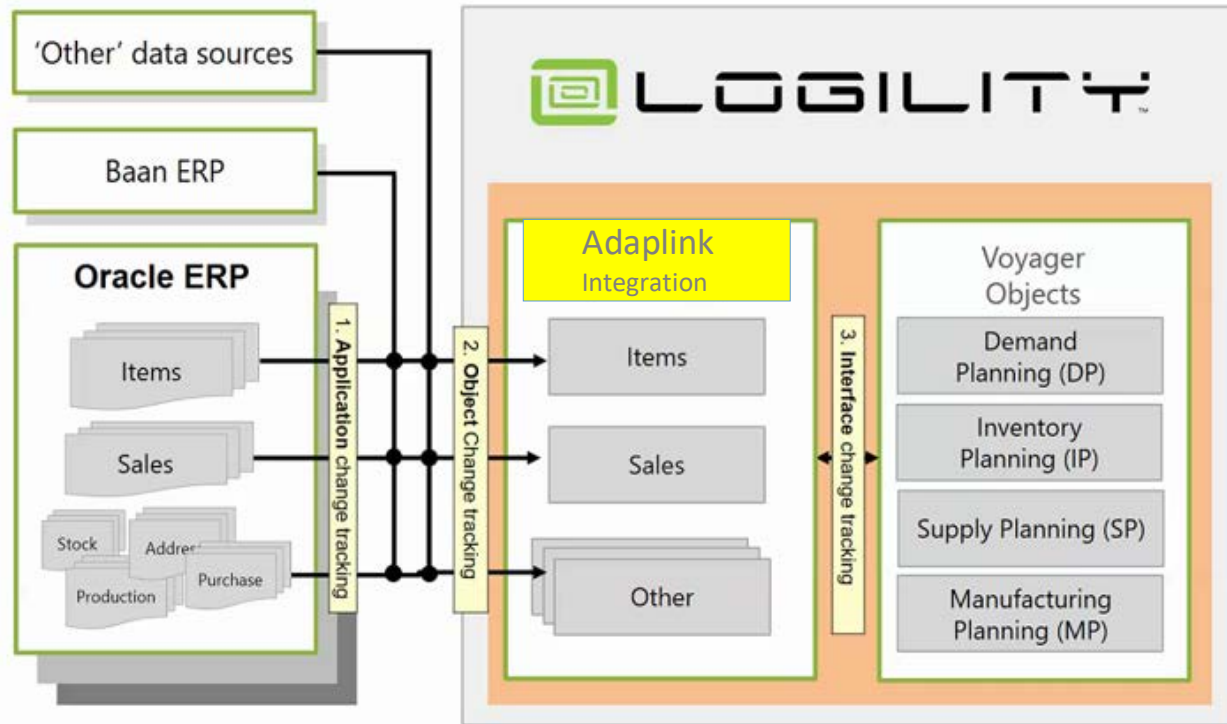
'Other' data sources

Baan ERP

Oracle ERP

Items

Sales

Stock

Addre

Production

Purchase

1. Application change tracking

2. Object Change tracking

LOGILITY™

Adaplink
Integration

Items

Sales

Other

3. Interface change tracking

Voyager Objects

Demand Planning (DP)

Inventory Planning (IP)

Supply Planning (SP)

Manufacturing Planning (MP)